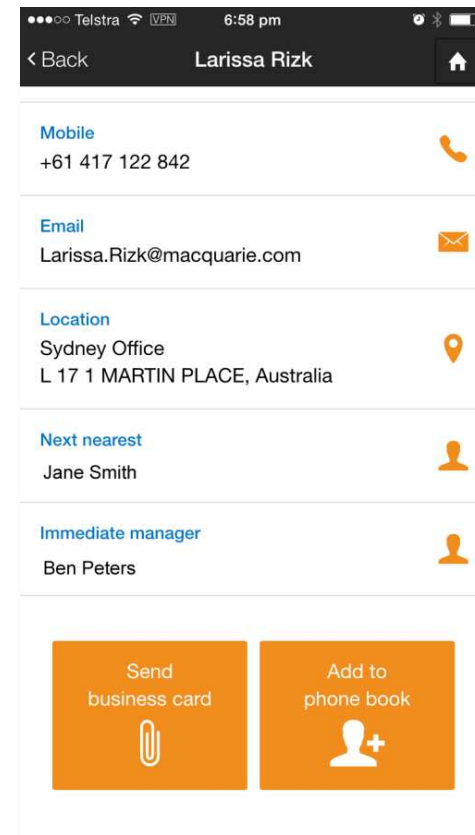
●●●○○ Telstra VPN 6:58 pm

< Back Larissa Rizk

Mobile
+61 417 122 842

Email
Larissa.Rizk@macquarie.com

Location
Sydney Office
L 17 1 MARTIN PLACE, Australia

Next nearest
Jane Smith

Immediate manager
Ben Peters

Send business card

Add to phone book